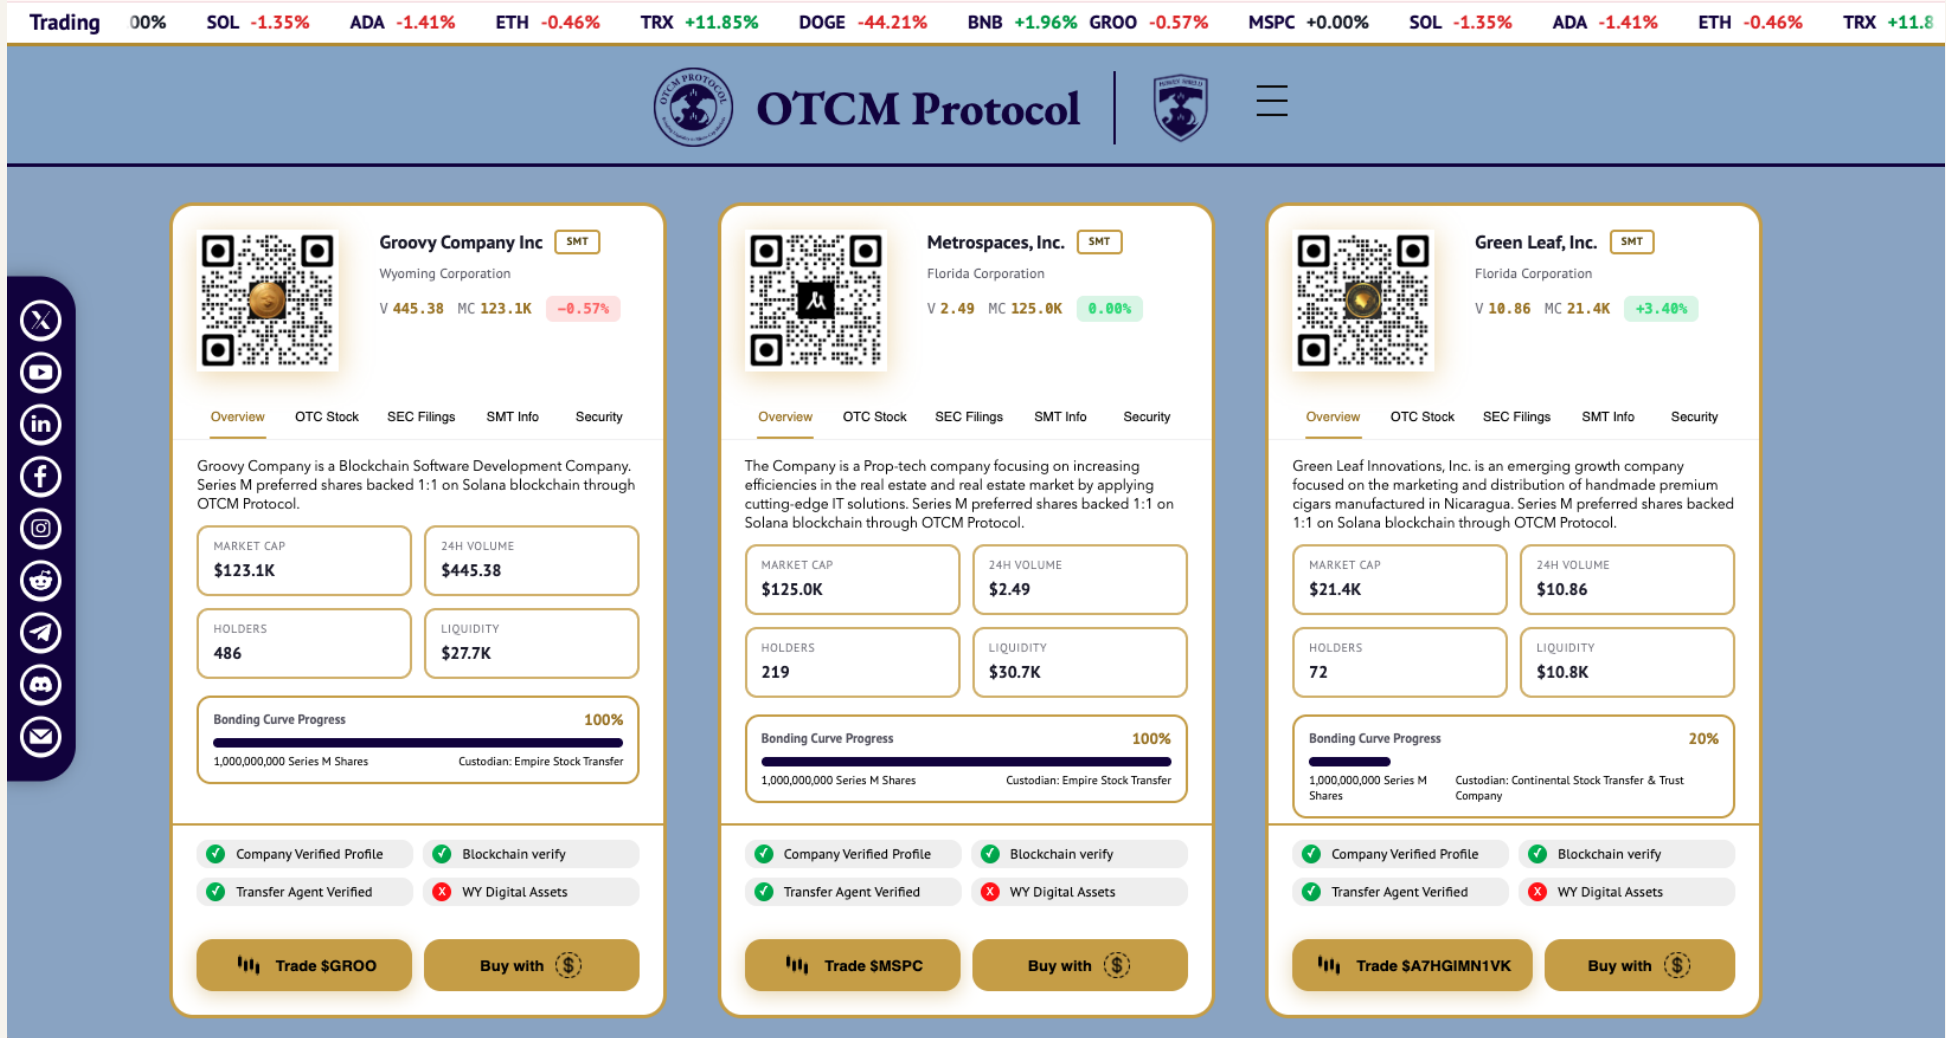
Trading 00% SOL -1.35% ADA -1.41% ETH -0.46% TRX +11.85% DOGE -44.21% BNB +1.96% GROO -0.57% MSPC +0.00% SOL -1.35% ADA -1.41% ETH -0.46% TRX +11.8

OTCM Protocol

Groovy Company Inc SMT
Wyoming Corporation
V 445.38 MC 123.1K -0.57%

Overview OTC Stock SEC Filings SMT Info Security

Groovy Company is a Blockchain Software Development Company. Series M preferred shares backed 1:1 on Solana blockchain through OTCM Protocol.

MARKET CAP $123.1K
24H VOLUME $445.38
HOLDERS 486
LIQUIDITY $27.7K

Bonding Curve Progress 100%
1,000,000,000 Series M Shares Custodian: Empire Stock Transfer

Company Verified Profile
Blockchain verify
Transfer Agent Verified
WY Digital Assets

Trade $GROO
Buy with

Metrospaces, Inc. SMT
Florida Corporation
V 2.49 MC 125.0K 0.00%

Overview OTC Stock SEC Filings SMT Info Security

The Company is a Prop-tech company focusing on increasing efficiencies in the real estate and real estate market by applying cutting-edge IT solutions. Series M preferred shares backed 1:1 on Solana blockchain through OTCM Protocol.

MARKET CAP $125.0K
24H VOLUME $2.49
HOLDERS 219
LIQUIDITY $30.7K

Bonding Curve Progress 100%
1,000,000,000 Series M Shares Custodian: Empire Stock Transfer

Company Verified Profile
Blockchain verify
Transfer Agent Verified
WY Digital Assets

Trade $MSPC
Buy with

Green Leaf, Inc. SMT
Florida Corporation
V 10.86 MC 21.4K +3.40%

Overview OTC Stock SEC Filings SMT Info Security

Green Leaf Innovations, Inc. is an emerging growth company focused on the marketing and distribution of handmade premium cigars manufactured in Nicaragua. Series M preferred shares backed 1:1 on Solana blockchain through OTCM Protocol.

MARKET CAP $21.4K
24H VOLUME $10.86
HOLDERS 72
LIQUIDITY $10.8K

Bonding Curve Progress 20%
1,000,000,000 Series M Shares Custodian: Continental Stock Transfer & Trust Company

Company Verified Profile
Blockchain verify
Transfer Agent Verified
WY Digital Assets

Trade $A7HGIMN1VK
Buy with